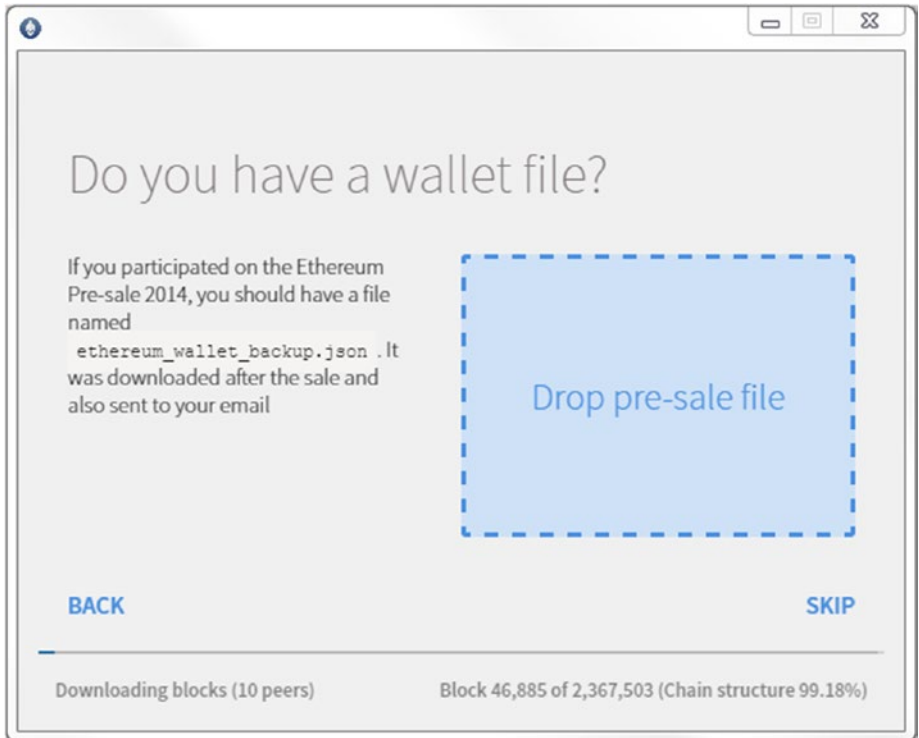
Do you have a wallet file?

If you participated on the Ethereum Pre-sale 2014, you should have a file named ethereum_wallet_backup.json . It was downloaded after the sale and also sent to your email

Drop pre-sale file

BACK

SKIP

Downloading blocks (10 peers)

Block 46,885 of 2,367,503 (Chain structure 99.18%)